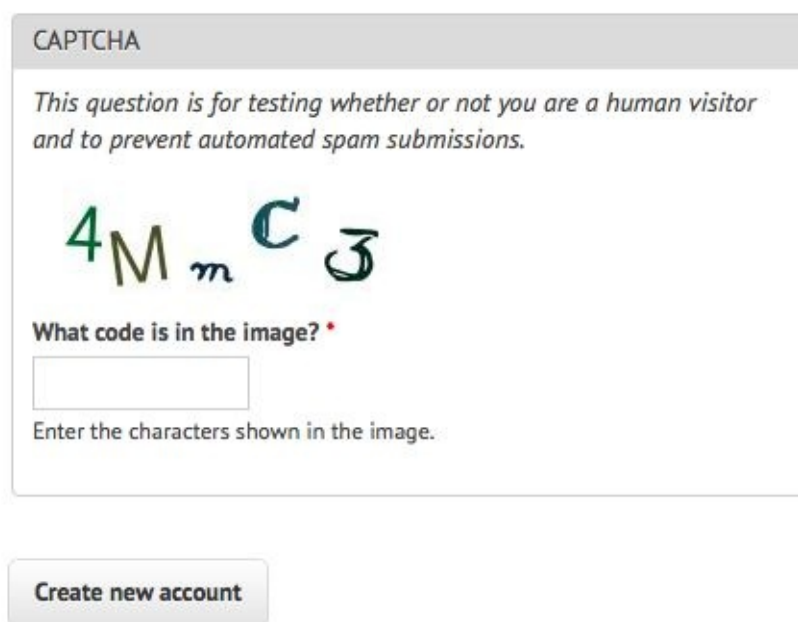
CAPTCHA

*This question is for testing whether or not you are a human visitor and to prevent automated spam submissions.*

4MmC3

**What code is in the image?** *

Enter the characters shown in the image.

**Create new account**